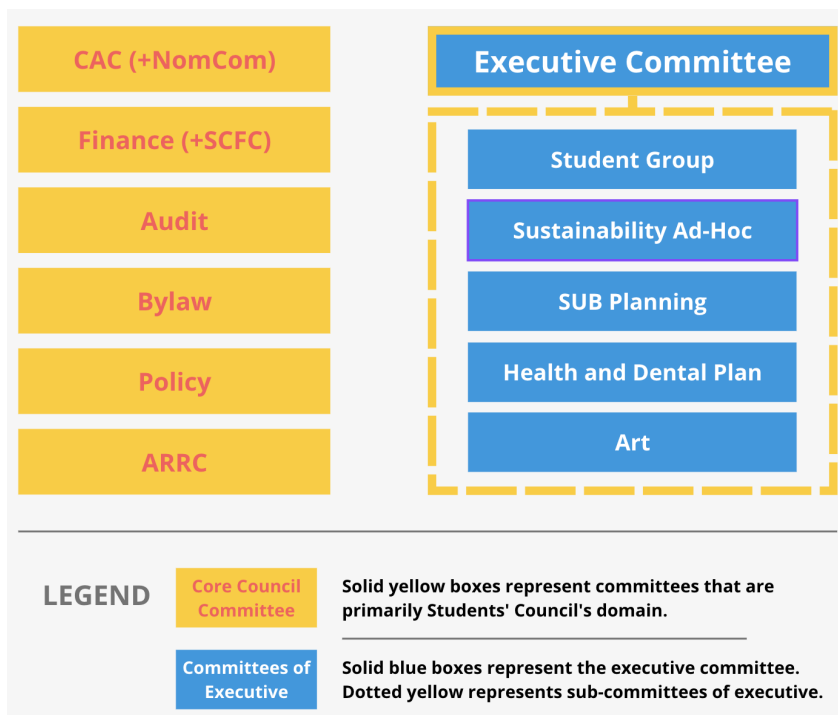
CAC (+NomCom)

Finance (+SCFC)

Audit

Bylaw

Policy

ARRC

Executive Committee

Student Group

Sustainability Ad-Hoc

SUB Planning

Health and Dental Plan

Art

LEGEND

Core Council Committee

Solid yellow boxes represent committees that are primarily Students' Council's domain.

Committees of Executive

Solid blue boxes represent the executive committee. Dotted yellow represents sub-committees of executive.